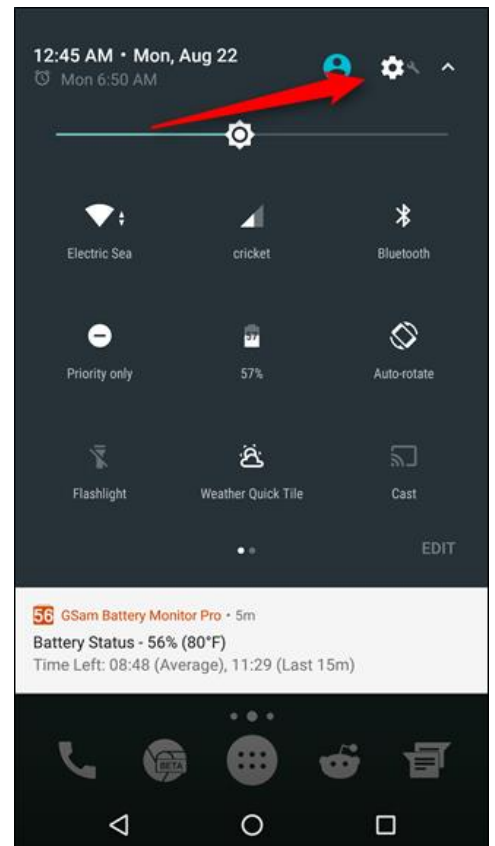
12:45 AM • Mon, Aug 22
Mon 6:50 AM

Electric Sea

cricket

Bluetooth

Priority only

57%

Auto-rotate

Flashlight

Weather Quick Tile

Cast

EDIT

56 GSam Battery Monitor Pro • 5m
Battery Status - 56% (80°F)
Time Left: 08:48 (Average), 11:29 (Last 15m)

BETA